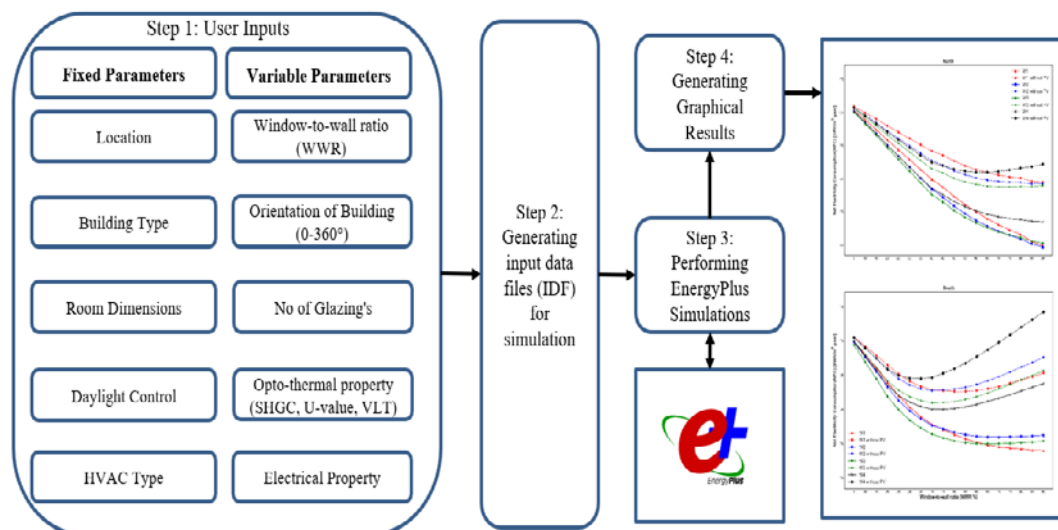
Step 1: User Inputs

Fixed Parameters

Variable Parameters

Location

Window-to-wall ratio (WWR)

Building Type

Orientation of Building (0-360°)

Room Dimensions

No of Glazing's

Daylight Control

Opto-thermal property (SHGC, U-value, VLT)

HVAC Type

Electrical Property

Step 2: Generating input data files (IDF) for simulation

Step 3: Performing EnergyPlus Simulations

Step 4: Generating Graphical Results

EnergyPlus

North

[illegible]

South

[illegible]

Window-to-wall ratio (WWR %)